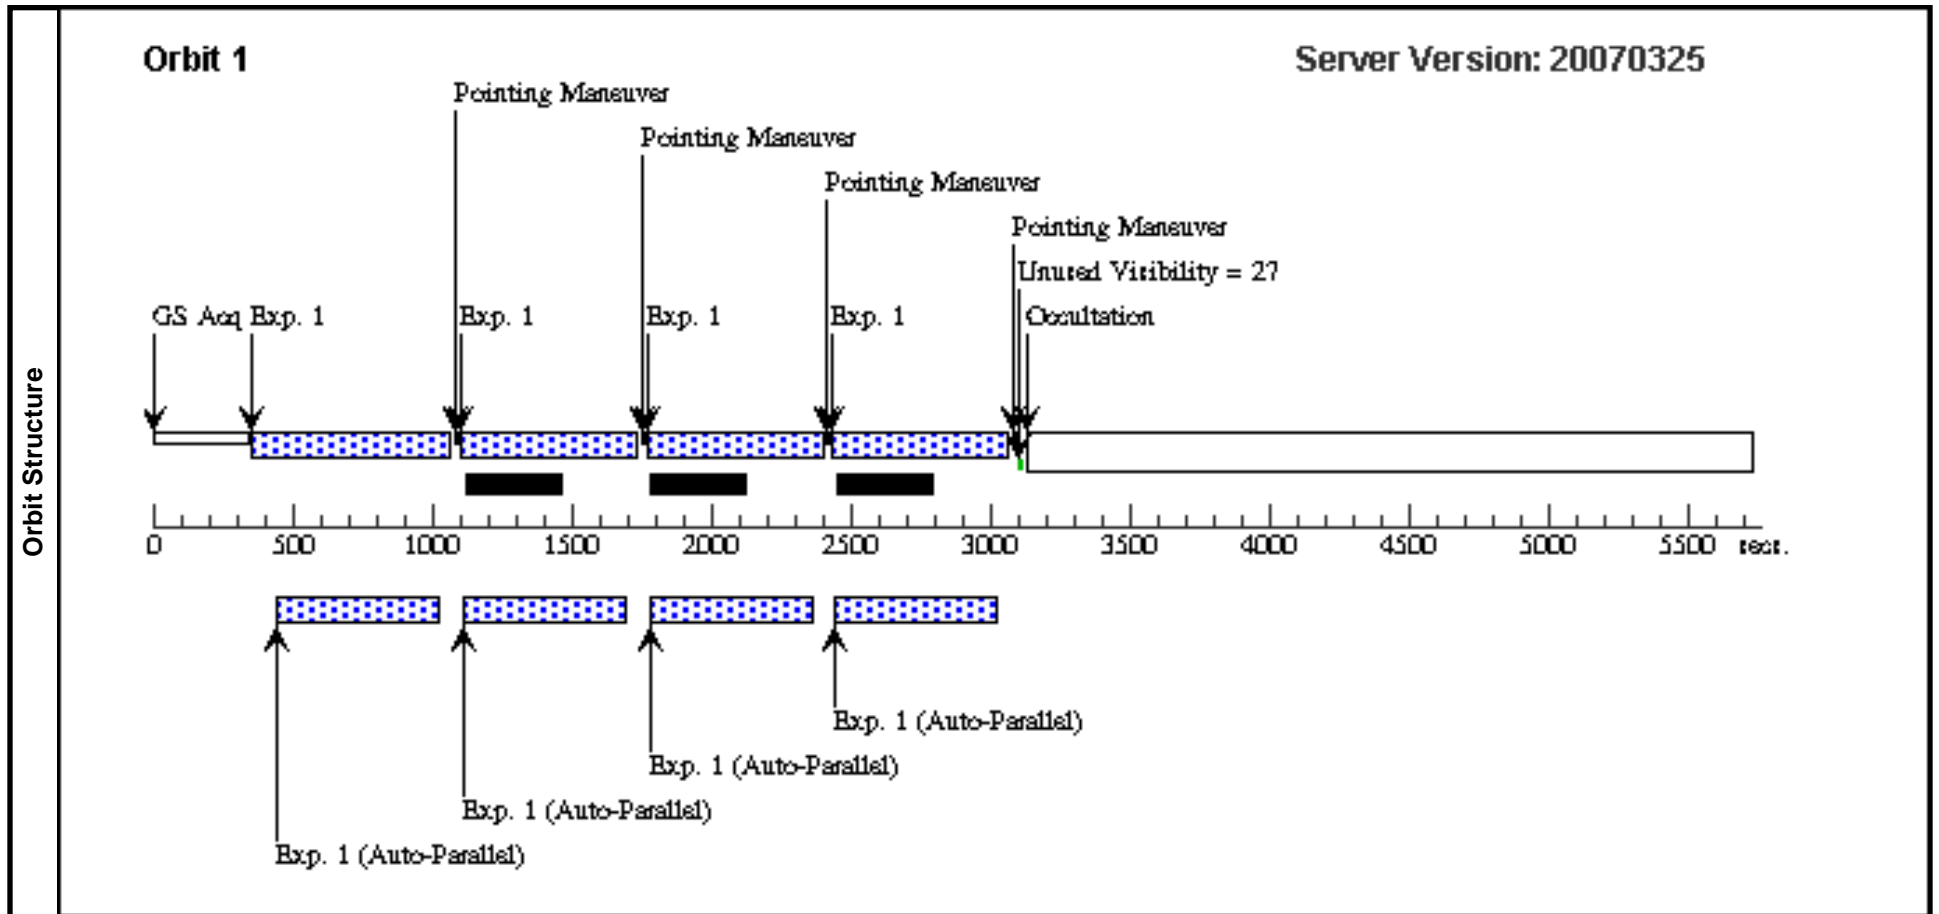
Orbit Structure

Orbit 1

Server Version: 20070325

Pointing Maneuver

Pointing Maneuver

Pointing Maneuver

Pointing Maneuver

Unused Visibility = 27

GS Acq Exp. 1

Exp. 1

Exp. 1

Exp. 1

Occultation

0 500 1000 1500 2000 2500 3000 3500 4000 4500 5000 5500 secs.

Exp. 1 (Auto-Parallel)

Exp. 1 (Auto-Parallel)

Exp. 1 (Auto-Parallel)

Exp. 1 (Auto-Parallel)